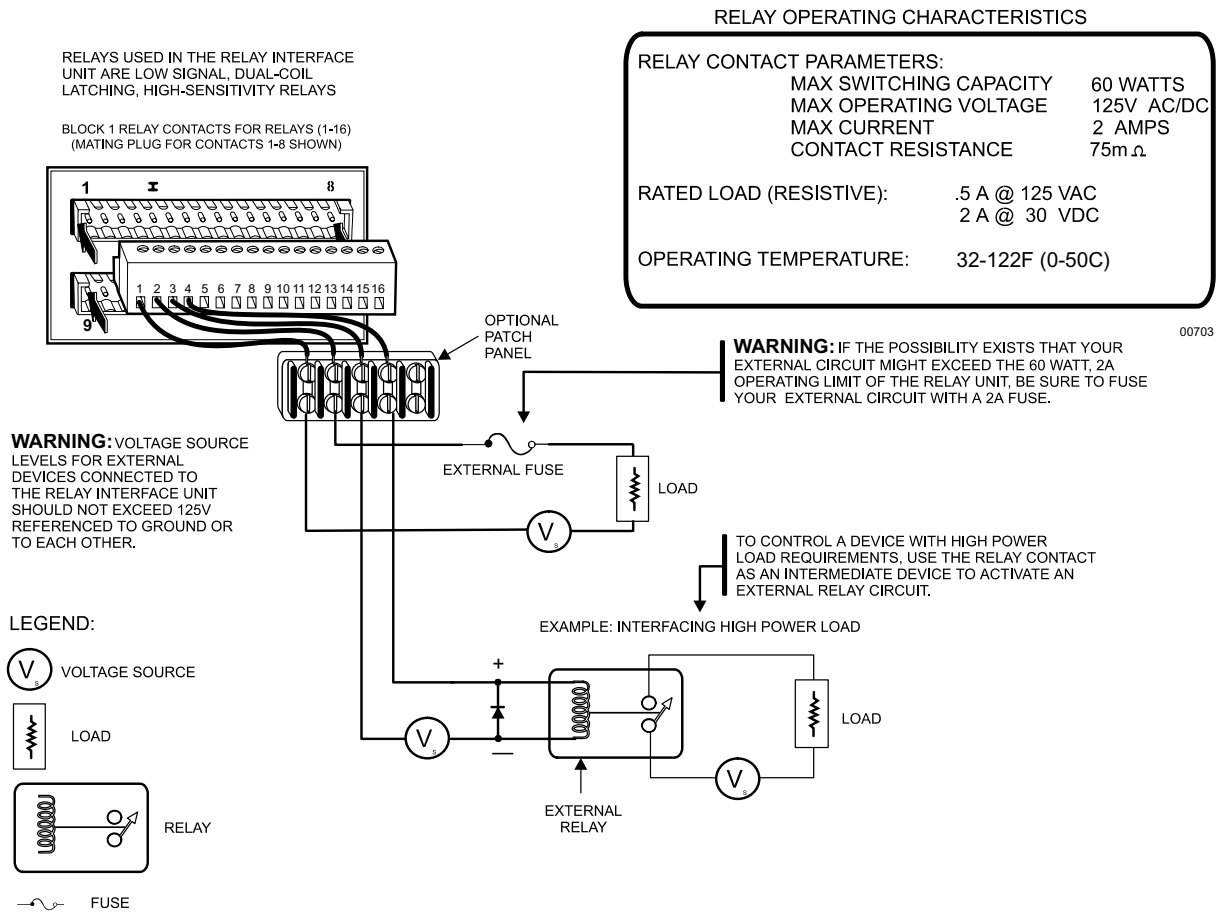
RELAY OPERATING CHARACTERISTICS

RELAY CONTACT PARAMETERS:
MAX SWITCHING CAPACITY 60 WATTS
MAX OPERATING VOLTAGE 125V AC/DC
MAX CURRENT 2 AMPS
CONTACT RESISTANCE 75m$\Omega$

RATED LOAD (RESISTIVE): .5 A @ 125 VAC
2 A @ 30 VDC

OPERATING TEMPERATURE: 32-122F (0-50C)

00703

RELAYS USED IN THE RELAY INTERFACE UNIT ARE LOW SIGNAL, DUAL-COIL LATCHING, HIGH-SENSITIVITY RELAYS

BLOCK 1 RELAY CONTACTS FOR RELAYS (1-16)
(MATING PLUG FOR CONTACTS 1-8 SHOWN)

1 8
9
1 2 3 4 5 6 7 8 9 10 11 12 13 14 15 16

OPTIONAL PATCH PANEL

WARNING: IF THE POSSIBILITY EXISTS THAT YOUR EXTERNAL CIRCUIT MIGHT EXCEED THE 60 WATT, 2A OPERATING LIMIT OF THE RELAY UNIT, BE SURE TO FUSE YOUR EXTERNAL CIRCUIT WITH A 2A FUSE.

WARNING: VOLTAGE SOURCE LEVELS FOR EXTERNAL DEVICES CONNECTED TO THE RELAY INTERFACE UNIT SHOULD NOT EXCEED 125V REFERENCED TO GROUND OR TO EACH OTHER.

EXTERNAL FUSE

LOAD

$V_s$

TO CONTROL A DEVICE WITH HIGH POWER LOAD REQUIREMENTS, USE THE RELAY CONTACT AS AN INTERMEDIATE DEVICE TO ACTIVATE AN EXTERNAL RELAY CIRCUIT.

EXAMPLE: INTERFACING HIGH POWER LOAD

+
—
$V_s$
LOAD
$V_s$
EXTERNAL RELAY

LEGEND:
$V_s$ VOLTAGE SOURCE
LOAD
RELAY
FUSE